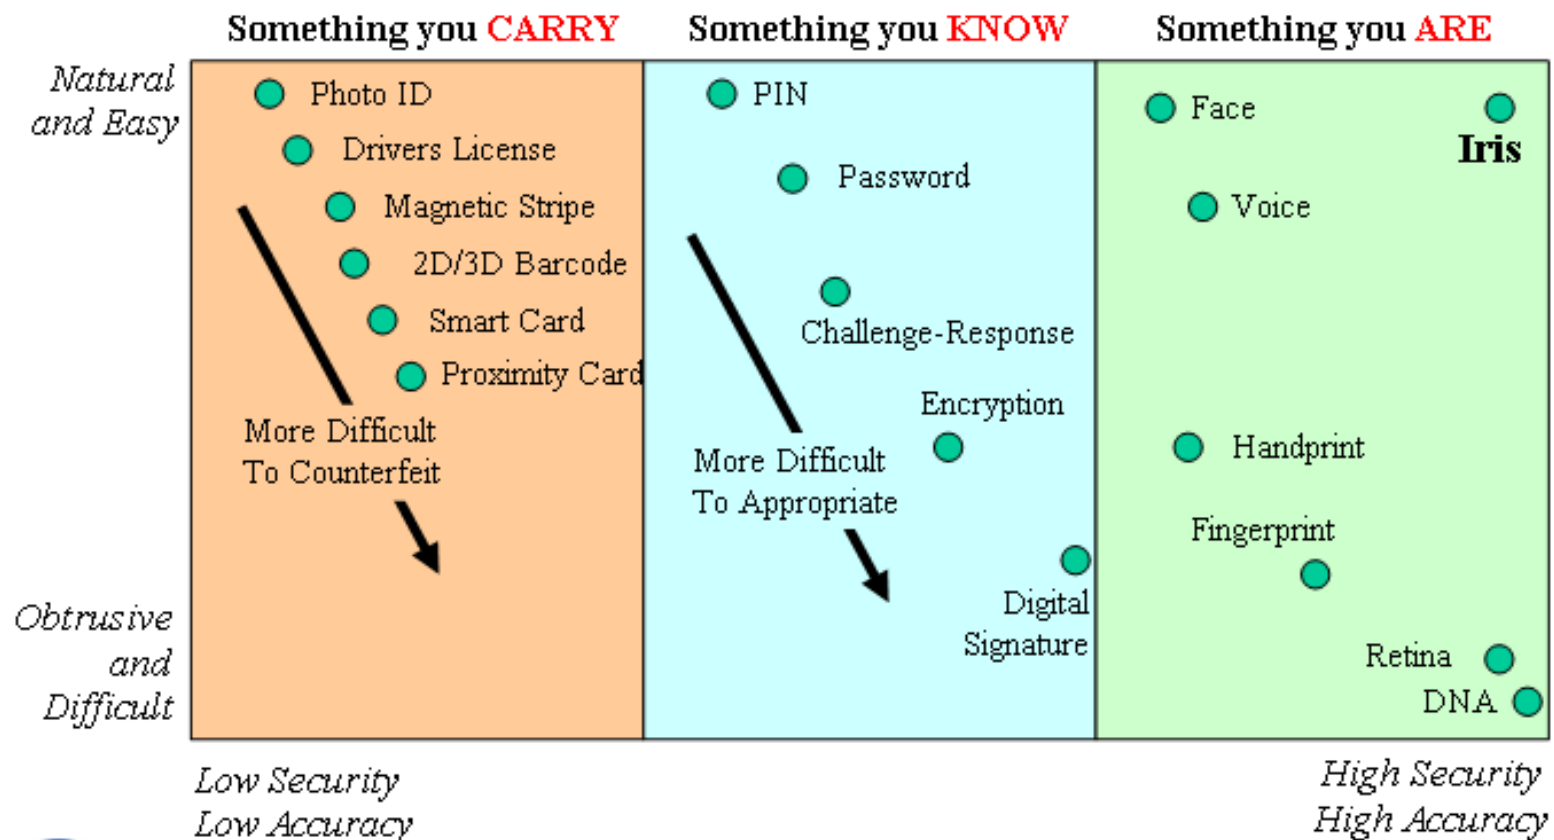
Something you CARRY Something you KNOW Something you ARE

Natural and Easy

Obtrusive and Difficult

Photo ID
Drivers License
Magnetic Stripe
2D/3D Barcode
Smart Card
Proximity Card
More Difficult To Counterfeit

PIN
Password
Challenge-Response
Encryption
More Difficult To Appropriate
Digital Signature

Face
Iris
Voice
Handprint
Fingerprint
Retina
DNA

Low Security
Low Accuracy

High Security
High Accuracy